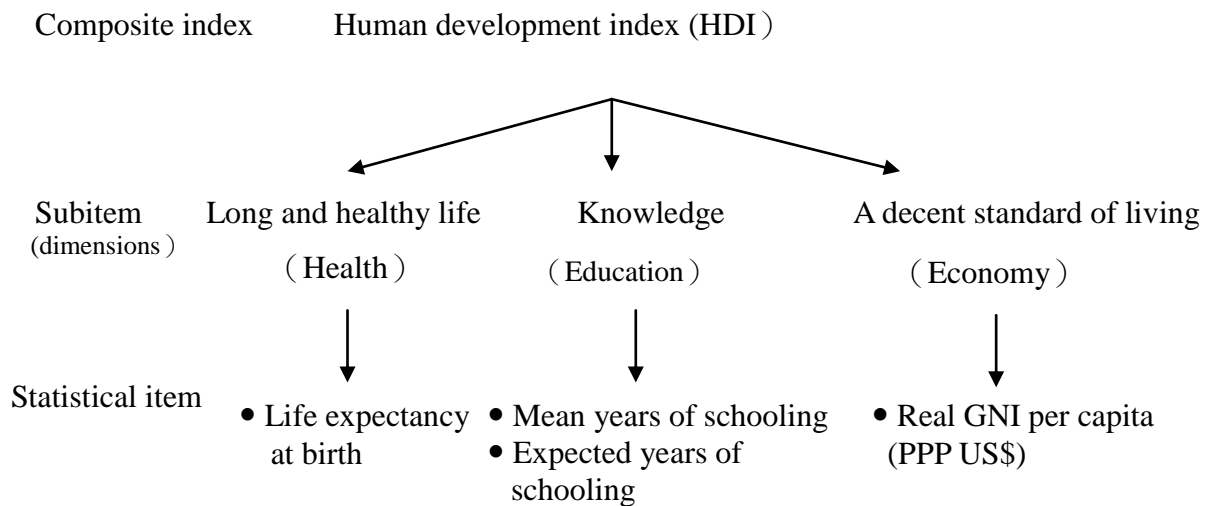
Composite index Human development index (HDI)

Subitem (dimensions) Long and healthy life (Health) Knowledge (Education) A decent standard of living (Economy)

Statistical item

• Life expectancy at birth

• Mean years of schooling
• Expected years of schooling

• Real GNI per capita (PPP US$)